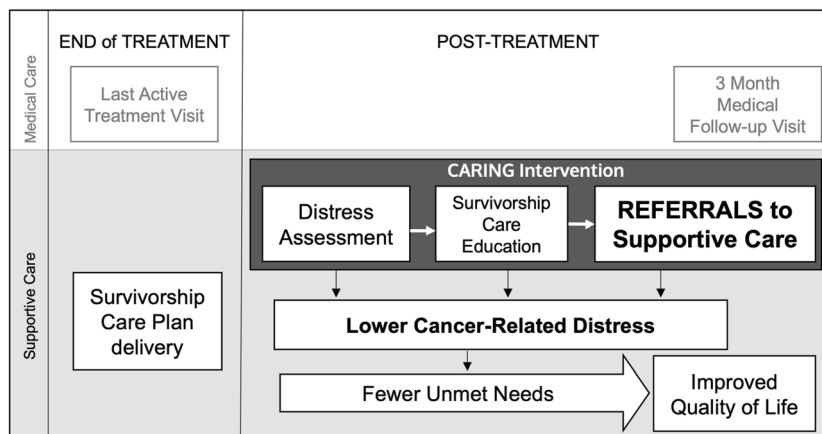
Medical Care

END of TREATMENT

POST-TREATMENT

Last Active Treatment Visit

3 Month Medical Follow-up Visit

Supportive Care

CARING Intervention

Distress Assessment

Survivorship Care Education

REFERRALS to Supportive Care

Survivorship Care Plan delivery

Lower Cancer-Related Distress

Fewer Unmet Needs

Improved Quality of Life